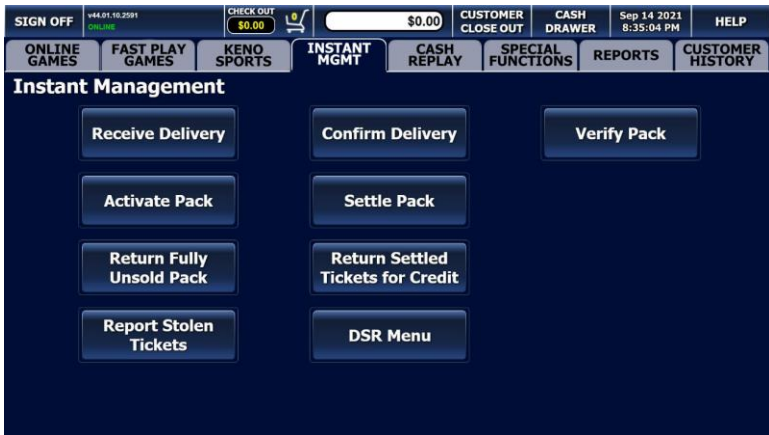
SIGN OFF
v44.01.10.2591
ONLINE
CHECK OUT
$0.00
$0.00
CUSTOMER CLOSE OUT
CASH DRAWER
Sep 14 2021
8:35:04 PM
HELP

ONLINE GAMES
FAST PLAY GAMES
KENO SPORTS
INSTANT MGMT
CASH REPLAY
SPECIAL FUNCTIONS
REPORTS
CUSTOMER HISTORY

Instant Management

Receive Delivery
Confirm Delivery
Verify Pack
Activate Pack
Settle Pack
Return Fully Unsold Pack
Return Settled Tickets for Credit
Report Stolen Tickets
DSR Menu